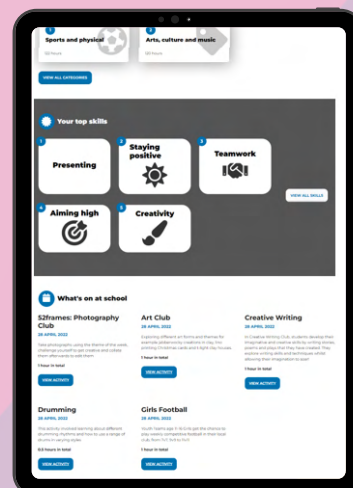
Sports and physical

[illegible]

Arts, culture and music

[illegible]

VIEW ALL CATEGORIES

Your top skills

1 Presenting

2 Staying positive

3 Teamwork

4 Aiming high

5 Creativity

VIEW ALL SKILLS

What's on at school

52frames: Photography Club

28 APRIL 2022

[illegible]

1 hour in total

VIEW ACTIVITY

Art Club

28 APRIL 2022

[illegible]

1 hour in total

VIEW ACTIVITY

Creative Writing

28 APRIL 2022

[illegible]

1 hour in total

VIEW ACTIVITY

Drumming

28 APRIL 2022

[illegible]

0.5 hours in total

VIEW ACTIVITY

Girls Football

28 APRIL 2022

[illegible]

1 hour in total

VIEW ACTIVITY